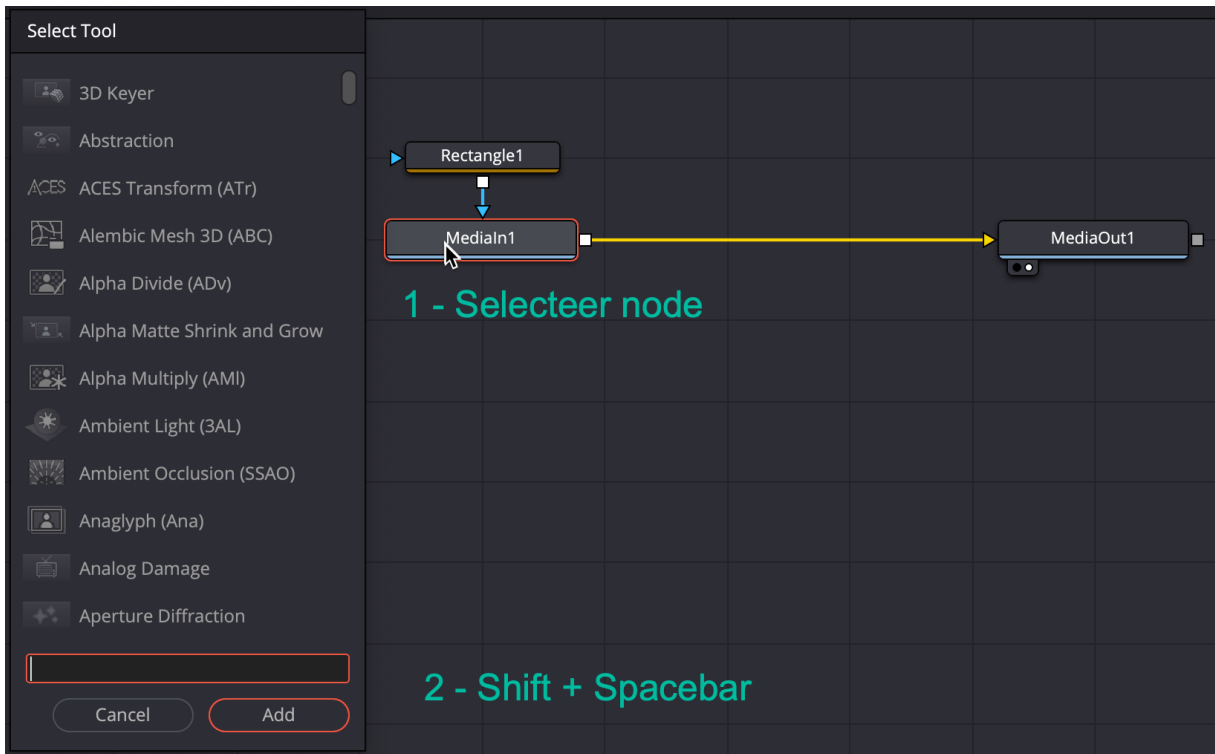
Select Tool

3D Keyer
Abstraction
ACES ACES Transform (ATr)
Alembic Mesh 3D (ABC)
Alpha Divide (ADv)
Alpha Matte Shrink and Grow
Alpha Multiply (AMl)
Ambient Light (3AL)
Ambient Occlusion (SSAO)
Anaglyph (Ana)
Analog Damage
Aperture Diffraction

Cancel
Add

Rectangle1
MediaIn1
MediaOut1

1 - Selecteer node

2 - Shift + Spacebar